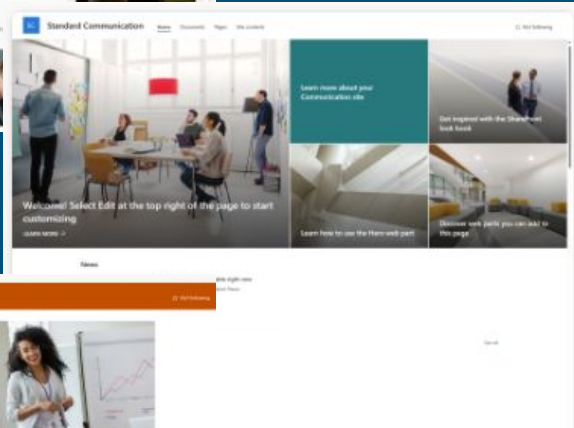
SC Standard Communication Home Documents Pages Site contents

Not following

Welcome! Select Edit at the top right of the page to start customizing

LEARN MORE →

Learn more about your Communication site

Get inspired with the SharePoint look book

Learn how to use the Hero web part

Discover web parts you can add to this page

News

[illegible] right now

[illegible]

Not following

See all